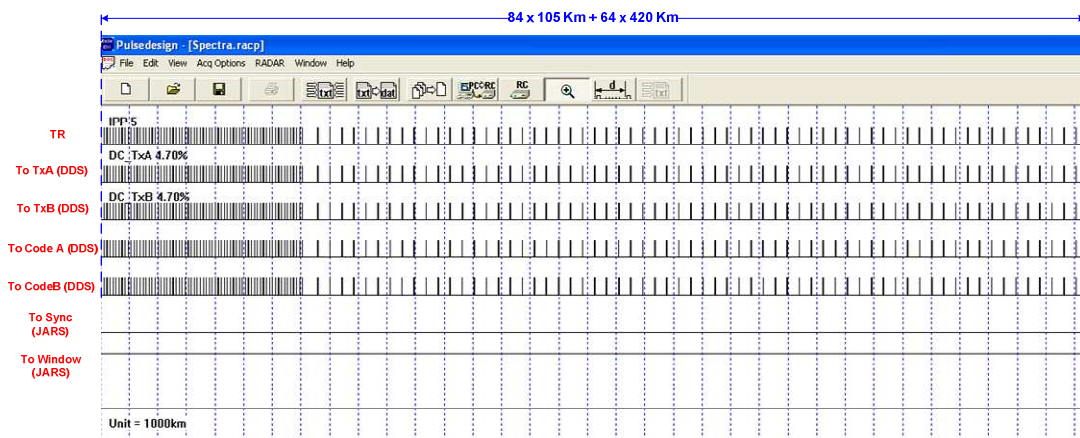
84 x 105 Km + 64 x 420 Km

Pulsedesign - [Spectra.racp]

File Edit View Acq Options RADAR Window Help

txt txt dat PC RC RC d txt

TR
IPP 5

To TxA (DDS)
DC_TxA 4.70%

To TxB (DDS)
DC_TxB 4.70%

To Code A (DDS)

To CodeB (DDS)

To Sync (JARS)

To Window (JARS)

Unit = 1000km